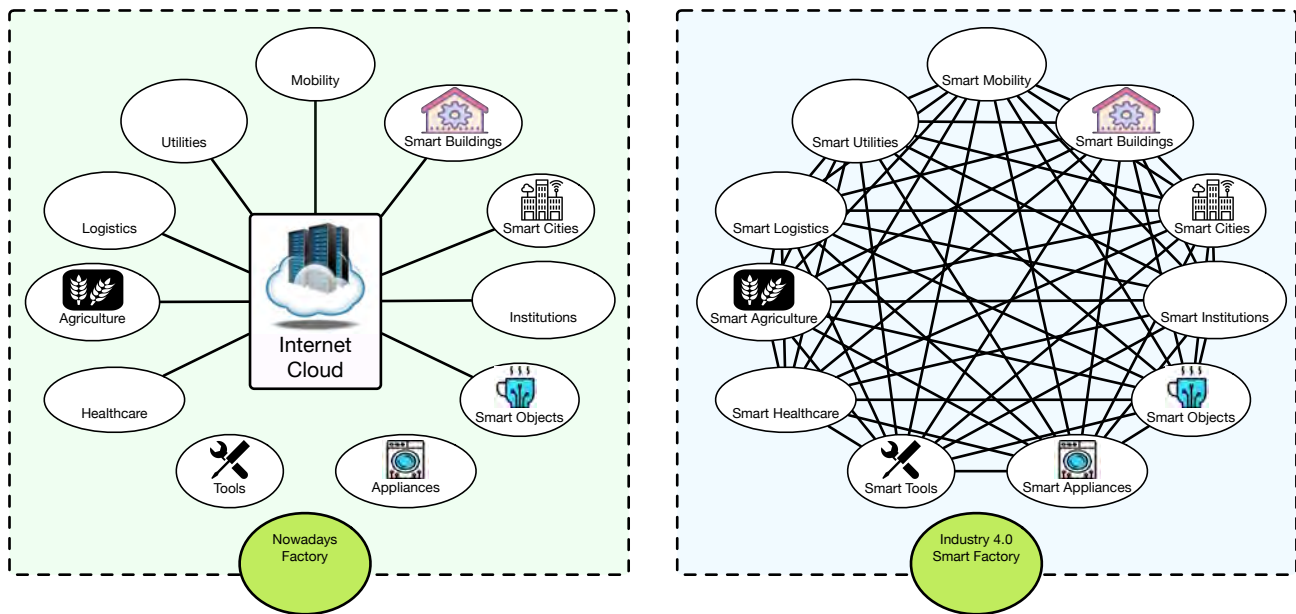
Mobility

Utilities

Smart Buildings

Logistics

Smart Cities

Internet Cloud

Agriculture

Institutions

Healthcare

Smart Objects

Tools

Appliances

Nowadays Factory

Smart Mobility

Smart Utilities

Smart Buildings

Smart Logistics

Smart Cities

Smart Agriculture

Smart Institutions

Smart Healthcare

Smart Objects

Smart Tools

Smart Appliances

Industry 4.0 Smart Factory